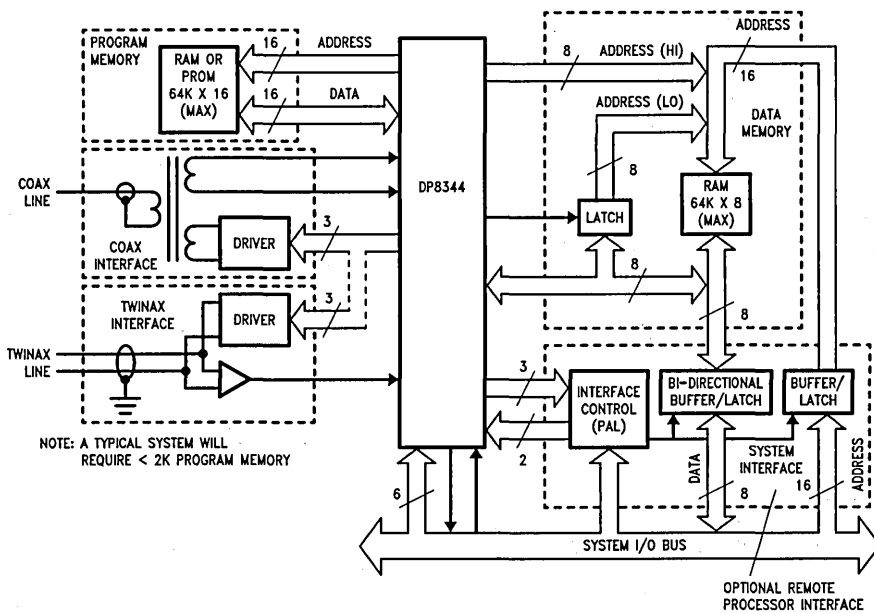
PROGRAM MEMORY

RAM OR PROM 64K X 16 (MAX)

16

ADDRESS

16

DATA

COAX LINE

COAX INTERFACE

DRIVER

3

TWINAX INTERFACE

DRIVER

3

TWINAX LINE

NOTE: A TYPICAL SYSTEM WILL REQUIRE < 2K PROGRAM MEMORY

DP8344

8

ADDRESS (HI)

ADDRESS

16

ADDRESS (LO)

DATA MEMORY

8

LATCH

RAM 64K X 8 (MAX)

8

8

3

INTERFACE CONTROL (PAL)

BI-DIRECTIONAL BUFFER/LATCH

BUFFER/ LATCH

2

SYSTEM INTERFACE

DATA

8

16

ADDRESS

6

SYSTEM I/O BUS

OPTIONAL REMOTE PROCESSOR INTERFACE